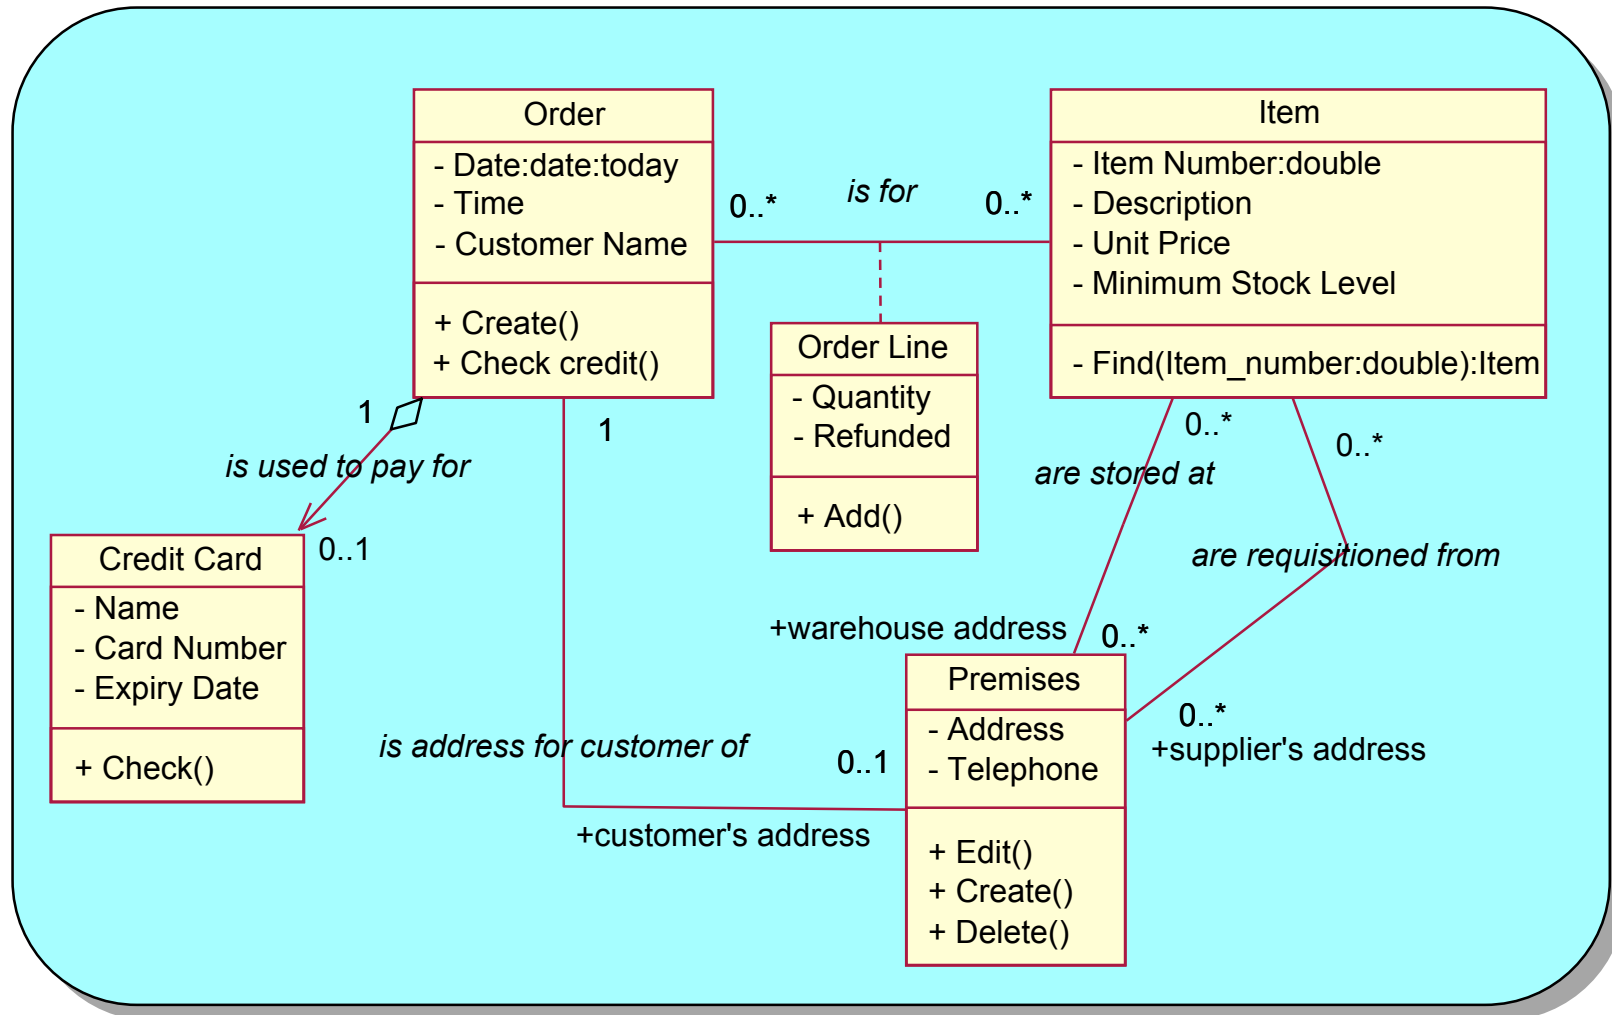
Order
- Date:date:today
- Time
- Customer Name
+ Create()
+ Check credit()

0..*
is for
0..*

Item
- Item Number:double
- Description
- Unit Price
- Minimum Stock Level
- Find(Item_number:double):Item

Order Line
- Quantity
- Refunded
+ Add()

1
1
is used to pay for
0..1

Credit Card
- Name
- Card Number
- Expiry Date
+ Check()

0..*
are stored at
0..*
are requisitioned from

+warehouse address
0..*

Premises
- Address
- Telephone
+ Edit()
+ Create()
+ Delete()

0..*
+supplier's address

is address for customer of
0..1
+customer's address